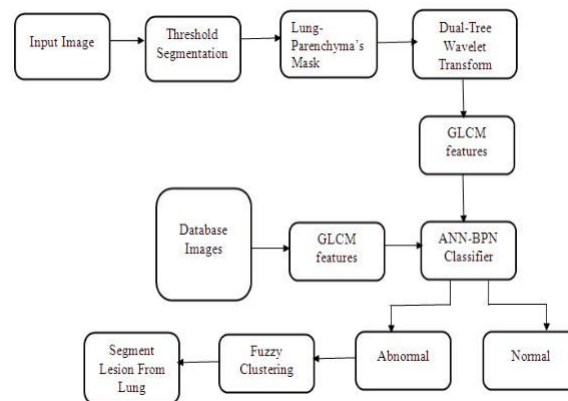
Input Image

Threshold Segmentation

Lung-Parenchyma's Mask

Dual-Tree Wavelet Transform

GLCM features

Database Images

GLCM features

ANN-BPN Classifier

Abnormal

Normal

Fuzzy Clustering

Segment Lesion From Lung